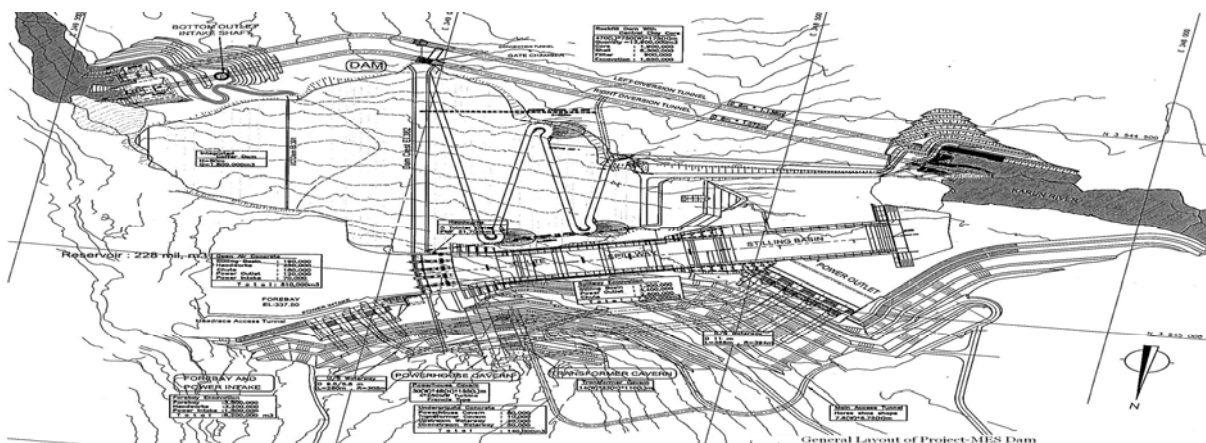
BOTTOM OUTLET INTAKE SHAFT

DAM

LEFT DIVERSION TUNNEL

RIGHT DIVERSION TUNNEL

Rockfill Dam With Central Clay Core

Core : 1,900,000
Shell : 6,300,000
Filter : 600,000
Excavation : 1,650,000

KARUN RIVER

Reservoir : 228 mil. m3

STILLING BASIN

SPILLWAY

POWER OUTLET

FOREBAY EL.337.50

Headrace Access Tunnel

FOREBAY AND POWER INTAKE

POWERHOUSE CAVERN

TRANSFORMER CAVERN

Main Access Tunnel

N

General Layout of Project-MES Dam